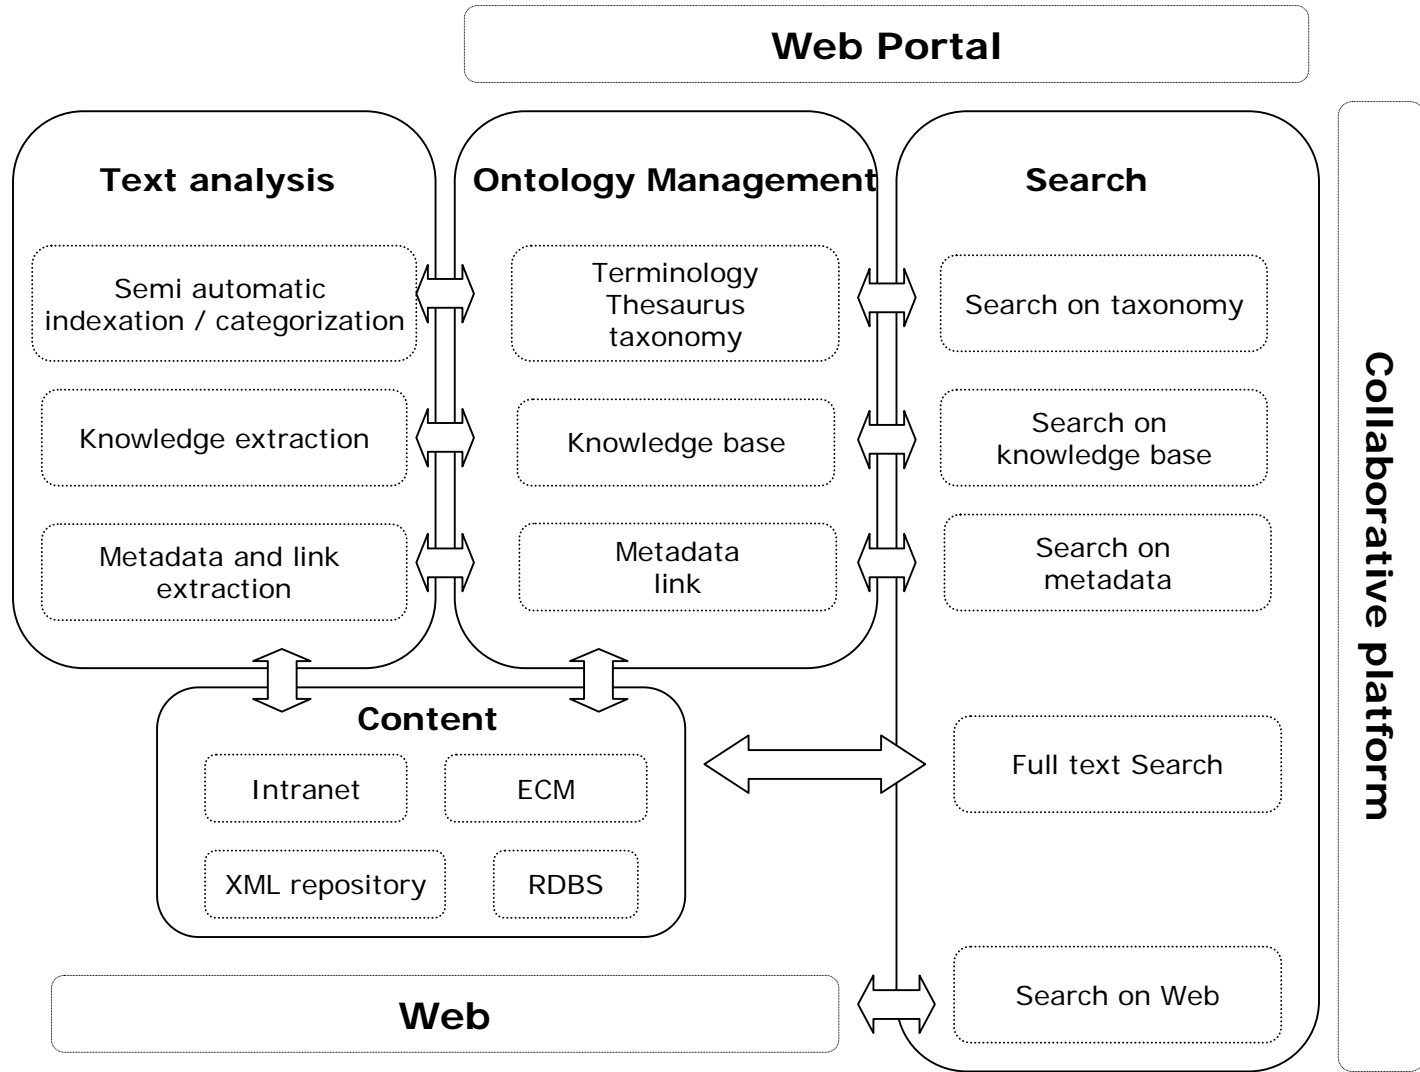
Web Portal

Text analysis

Semi automatic indexation / categorization

Knowledge extraction

Metadata and link extraction

Ontology Management

Terminology
Thesaurus
taxonomy

Knowledge base

Metadata
link

Search

Search on taxonomy

Search on knowledge base

Search on metadata

Full text Search

Search on Web

Collaborative platform

Content

Intranet

ECM

XML repository

RDBS

Web